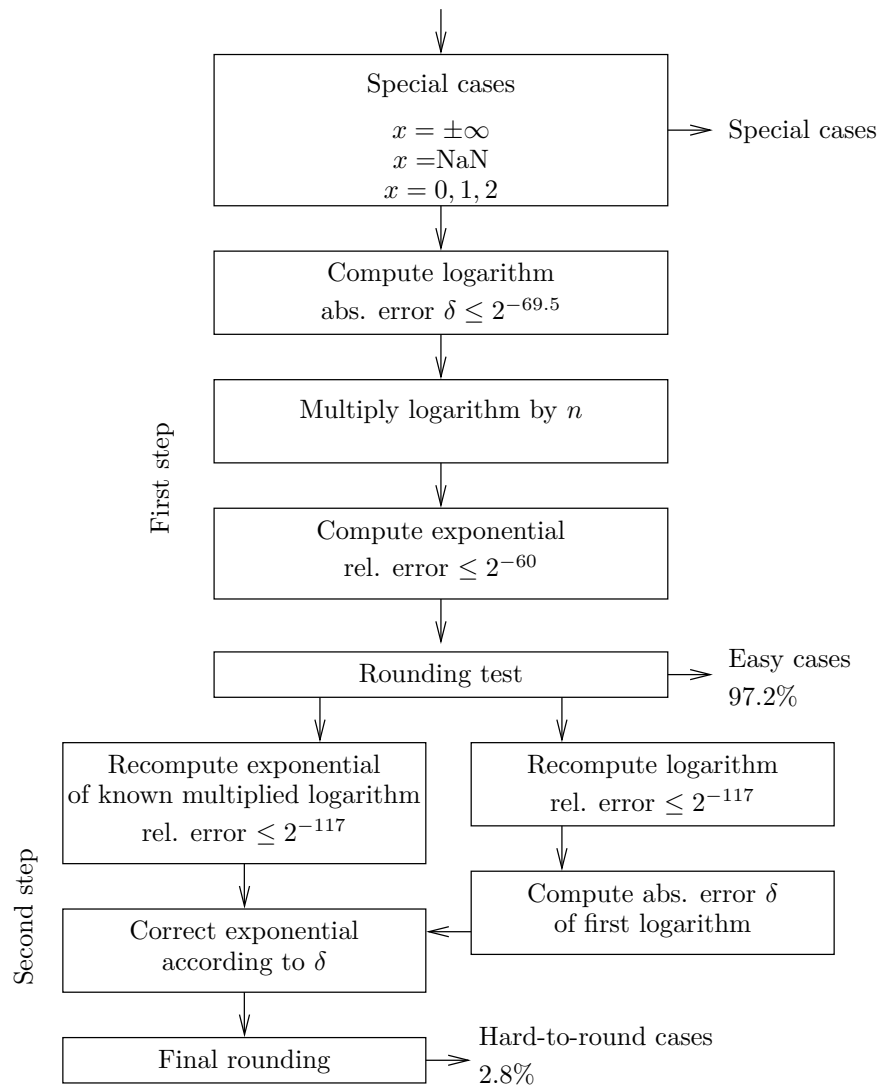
Special cases

$x = \pm\infty$
$x =$NaN
$x = 0, 1, 2$

Special cases

Compute logarithm
abs. error $\delta \leq 2^{-69.5}$

First step

Multiply logarithm by $n$

Compute exponential
rel. error $\leq 2^{-60}$

Rounding test

Easy cases
97.2%

Recompute exponential
of known multiplied logarithm
rel. error $\leq 2^{-117}$

Recompute logarithm
rel. error $\leq 2^{-117}$

Second step

Compute abs. error $\delta$
of first logarithm

Correct exponential
according to $\delta$

Final rounding

Hard-to-round cases
2.8%